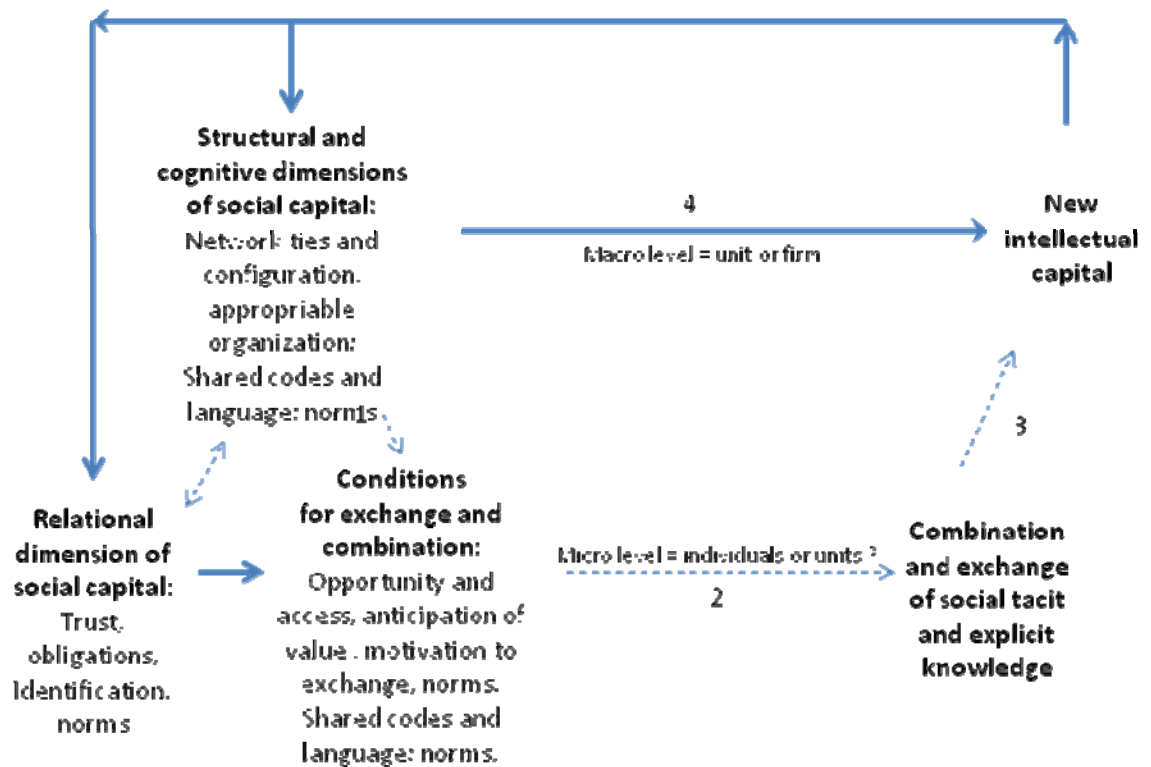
Structural and cognitive dimensions of social capital:
Network ties and configuration. appropriable organization: Shared codes and language: norm1s

4

Macro level = unit or firm

New intellectual capital

3

Relational dimension of social capital:
Trust. obligations, Identification. norms

Conditions for exchange and combination:
Opportunity and access, anticipation of value . motivation to exchange, norms. Shared codes and language: norms.

Micro level = individuals or units ?

2

Combination and exchange of social tacit and explicit knowledge